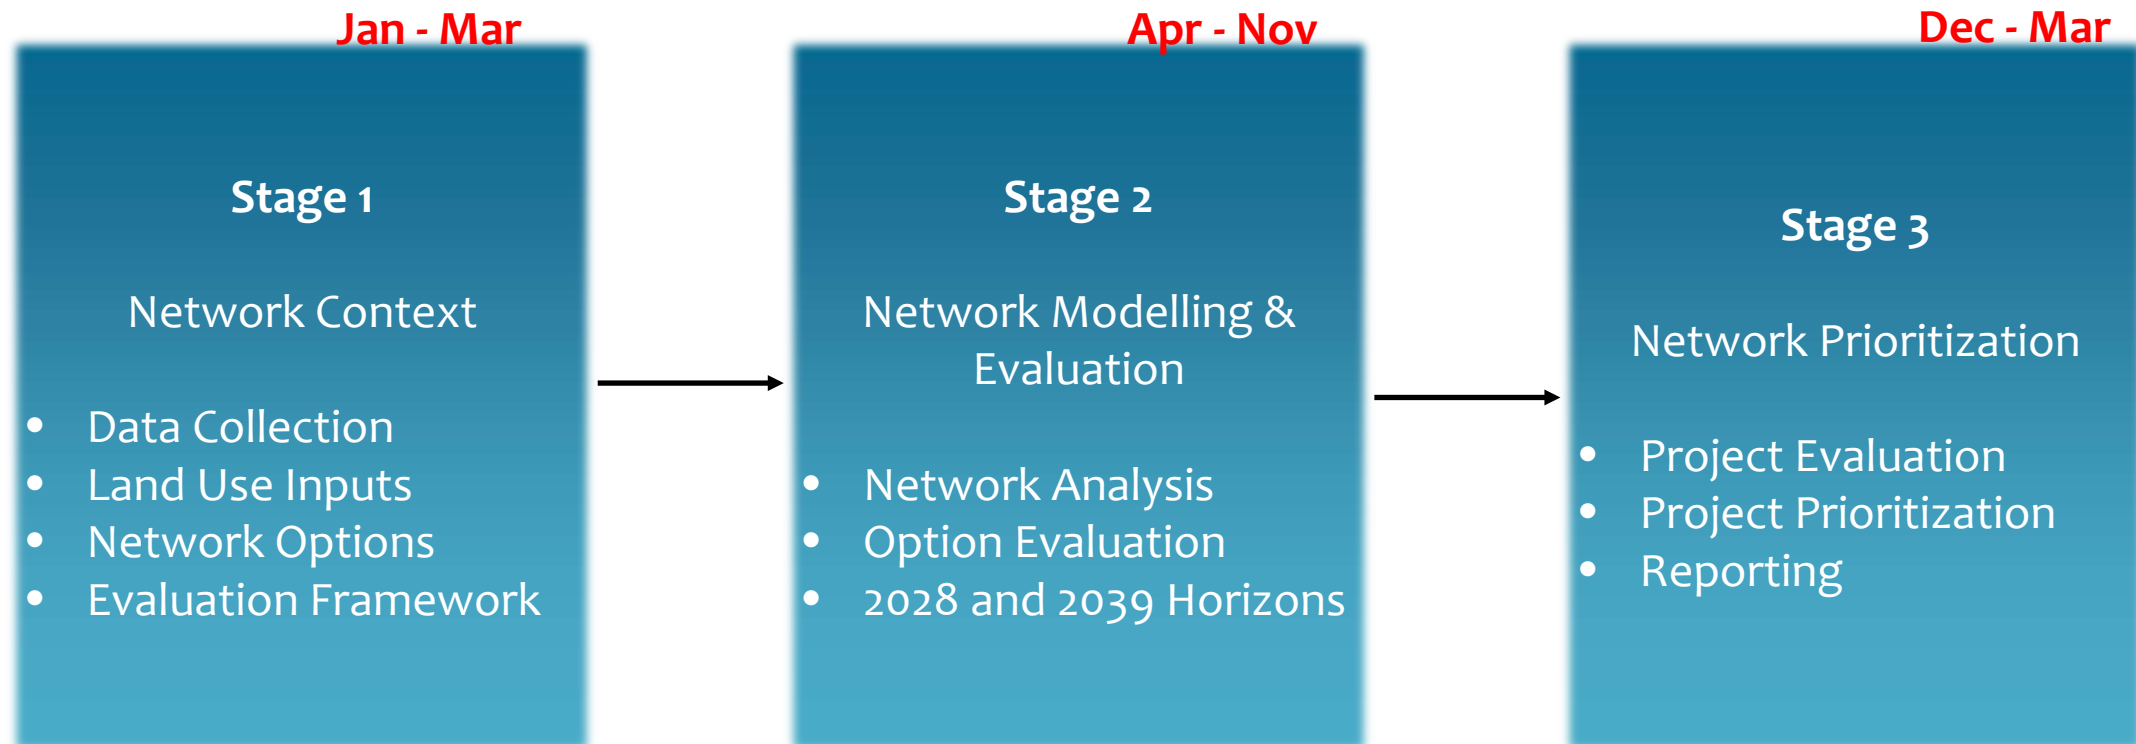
Jan - Mar

Stage 1

Network Context

- Data Collection
- Land Use Inputs
- Network Options
- Evaluation Framework

Apr - Nov

Stage 2

Network Modelling & Evaluation

- Network Analysis
- Option Evaluation
- 2028 and 2039 Horizons

Dec - Mar

Stage 3

Network Prioritization

- Project Evaluation
- Project Prioritization
- Reporting